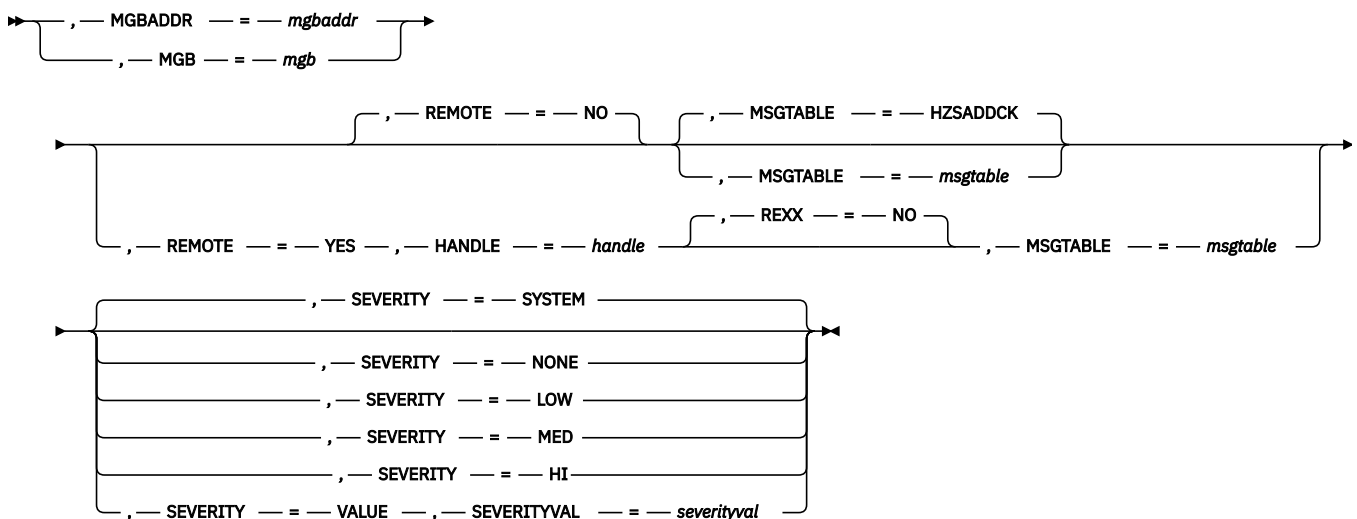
, MGBADDR = mgbaddr
, MGB = mgb

, REMOTE = NO
, MSGTABLE = HZSADDCK
, MSGTABLE = msgtable
, REMOTE = YES , HANDLE = handle
, REXX = NO
, MSGTABLE = msgtable

, SEVERITY = SYSTEM
, SEVERITY = NONE
, SEVERITY = LOW
, SEVERITY = MED
, SEVERITY = HI
, SEVERITY = VALUE , SEVERITYVAL = severityval